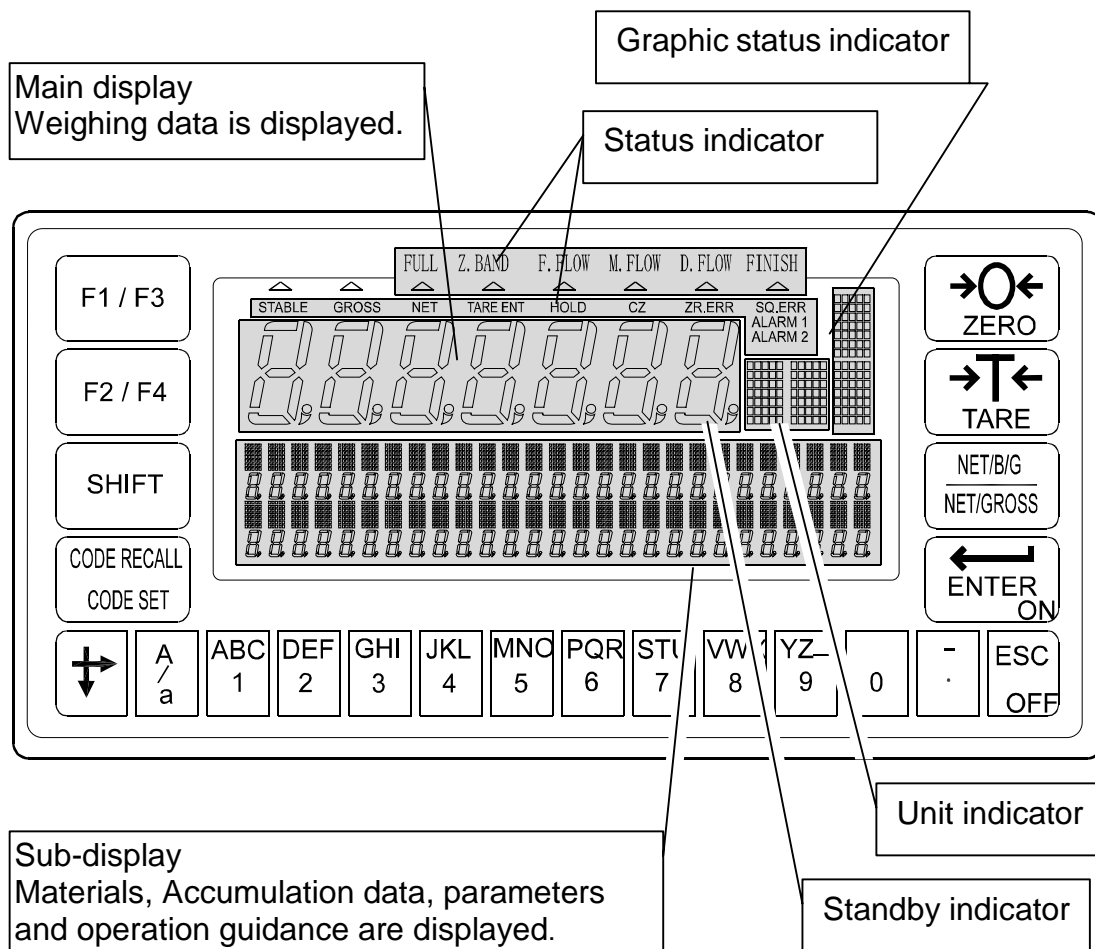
Graphic status indicator

Main display
Weighing data is displayed.

Status indicator

FULL Z. BAND F. FLOW M. FLOW D. FLOW FINISH

STABLE GROSS NET TARE ENT HOLD CZ ZR.ERR SQ.ERR ALARM 1 ALARM 2

F1 / F3

F2 / F4

SHIFT

CODE RECALL
CODE SET

ZERO

TARE

NET/B/G
NET/GROSS

ENTER
ON

A / a

ABC 1

DEF 2

GHI 3

JKL 4

MNO 5

PQR 6

STU 7

VW 8

YZ_ 9

0

- .

ESC
OFF

Unit indicator

Sub-display
Materials, Accumulation data, parameters and operation guidance are displayed.

Standby indicator